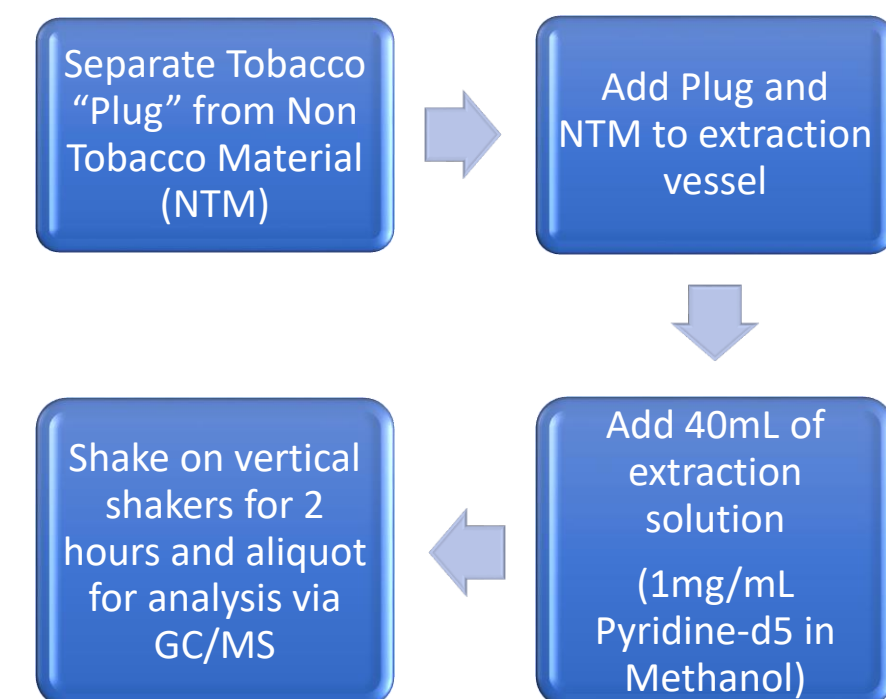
Separate Tobacco "Plug" from Non Tobacco Material (NTM)

Add Plug and NTM to extraction vessel

Add 40mL of extraction solution

(1mg/mL Pyridine-d5 in Methanol)

Shake on vertical shakers for 2 hours and aliquot for analysis via GC/MS